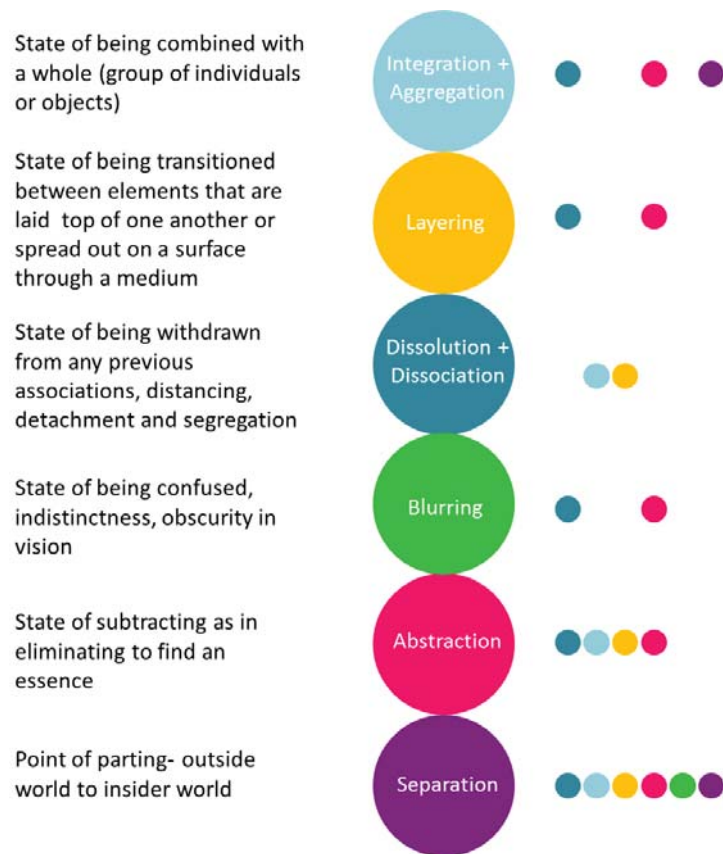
State of being combined with a whole (group of individuals or objects)

Integration + Aggregation

State of being transitioned between elements that are laid top of one another or spread out on a surface through a medium

Layering

State of being withdrawn from any previous associations, distancing, detachment and segregation

Dissolution + Dissociation

State of being confused, indistinctness, obscurity in vision

Blurring

State of subtracting as in eliminating to find an essence

Abstraction

Point of parting- outside world to insider world

Separation